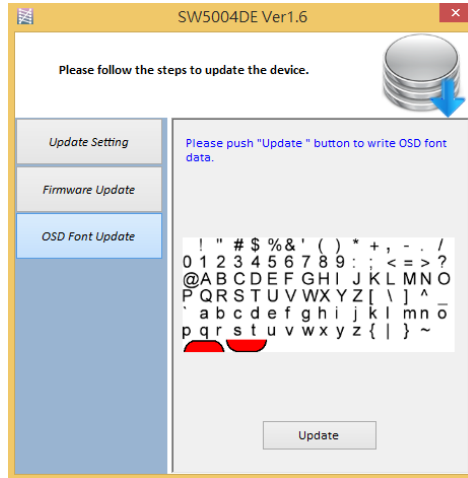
SW5004DE Ver1.6

Please follow the steps to update the device.

Update Setting

Firmware Update

OSD Font Update

Please push "Update " button to write OSD font data.

! " # $ % & ' ( ) * + , - . /
0 1 2 3 4 5 6 7 8 9 : ; < = > ?
@ A B C D E F G H I J K L M N O
P Q R S T U V W X Y Z [ \ ] ^ _
` a b c d e f g h i j k l m n o
p q r s t u v w x y z { | } ~

Update